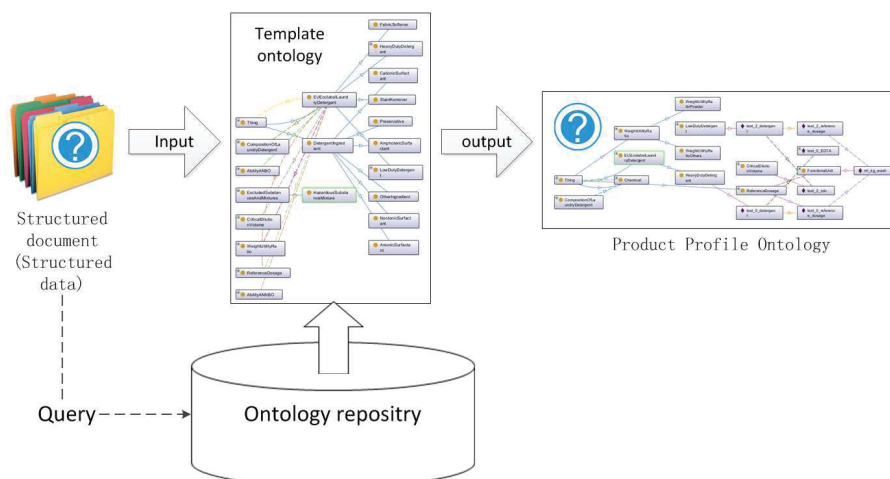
Template ontology

Thing

CompositionOfLaundryDetergent

AlkalinityNBO

ExcludedSubstancesAndMixtures

CriticalDilutionVolume

WeightUtilityRatio

ReferenceDosage

AlkalinityNBO

EUEcolabelLaundryDetergent

DetergentIngredient

HazardousSubstanceMixture

FabricSoftener

HeavyDutyDetergent

CationicSurfactant

StainRemover

Preservative

AmphotericSurfactant

LowDutyDetergent

OtherIngredient

NonionicSurfactant

AnionicSurfactant

Input

output

Structured document (Structured data)

Thing

CompositionOfLaundryDetergent

WeightUtilityRatio

EUEcolabelLaundryDetergent

Chemical

WeightUtilityRatioPowder

LowDutyDetergent

WeightUtilityRatioOthers

HeavyDutyDetergent

CriticalDilutionVolume

ReferenceDosage

FunctionalUnit

test_2_detergent

test_2_reference_dosage

test_0_EDTA

test_2_cdv

test_0_detergent

test_0_reference_dosage

ml_kg_wash

Product Profile Ontology

Query

Ontology repositry